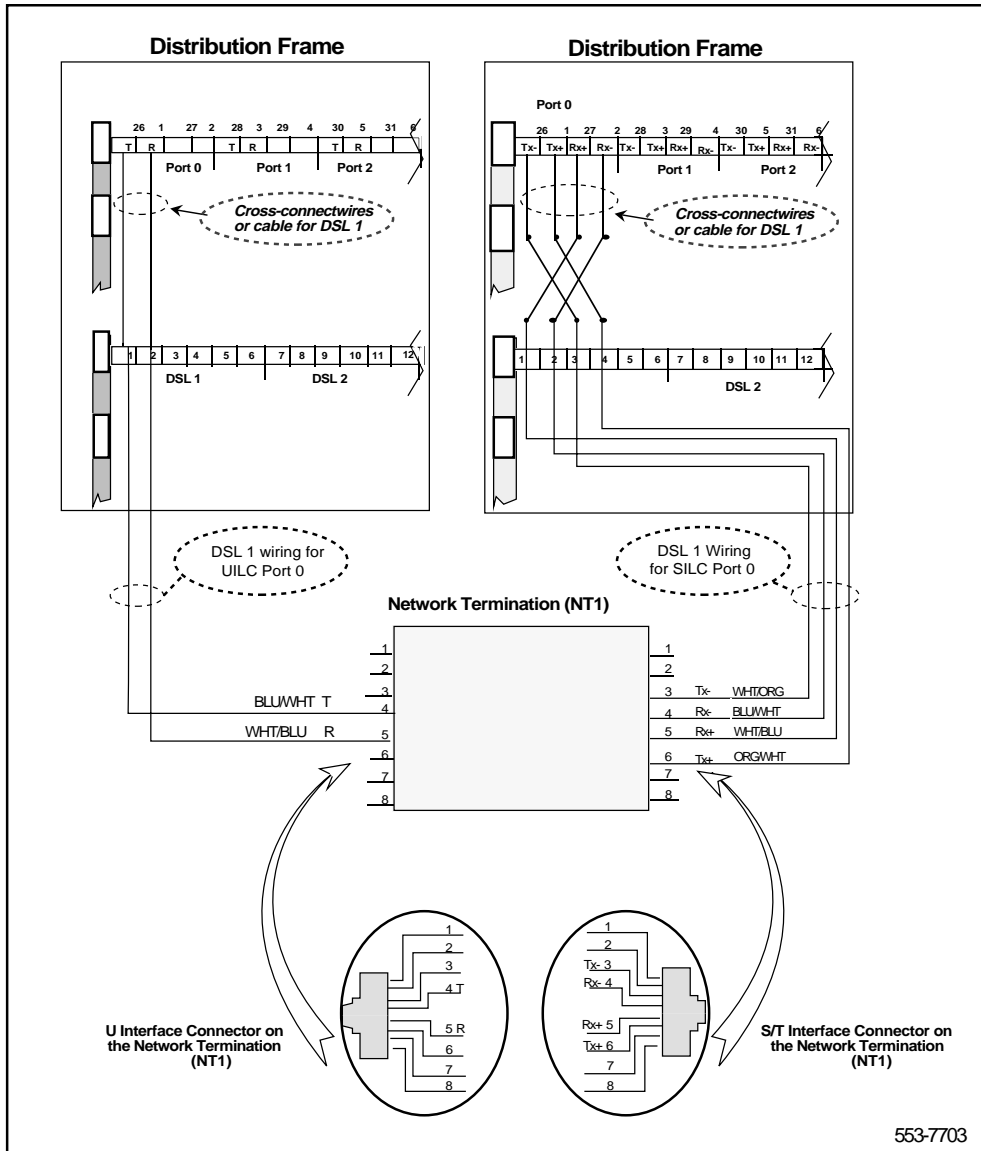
Distribution Frame

26 1 27 2 28 3 29 4 30 5 31 6

T R T R T R

Port 0 Port 1 Port 2

Cross-connectwires or cable for DSL 1

1 2 3 4 5 6 7 8 9 10 11 12

DSL 1 DSL 2

Distribution Frame

Port 0

26 1 27 2 28 3 29 4 30 5 31 6

Tx- Tx+ Rx+ Rx- Tx- Tx+ Rx+ Rx- Tx- Tx+ Rx+ Rx-

Port 1 Port 2

Cross-connectwires or cable for DSL 1

1 2 3 4 5 6 7 8 9 10 11 12

DSL 2

DSL 1 wiring for UILC Port 0

DSL 1 Wiring for SILC Port 0

Network Termination (NT1)

1
2
3
BLU/WHT T 4
WHT/BLU R 5
6
7
8

1
2
3 Tx- WHT/ORG
4 Rx- BLU/WHT
5 Rx+ WHT/BLU
6 Tx+ ORG/WHT
7
8

1
2
3
4 T
5 R
6
7
8

U Interface Connector on the Network Termination (NT1)

1
2
Tx- 3
Rx- 4
Rx+ 5
Tx+ 6
7
8

S/T Interface Connector on the Network Termination (NT1)

553-7703